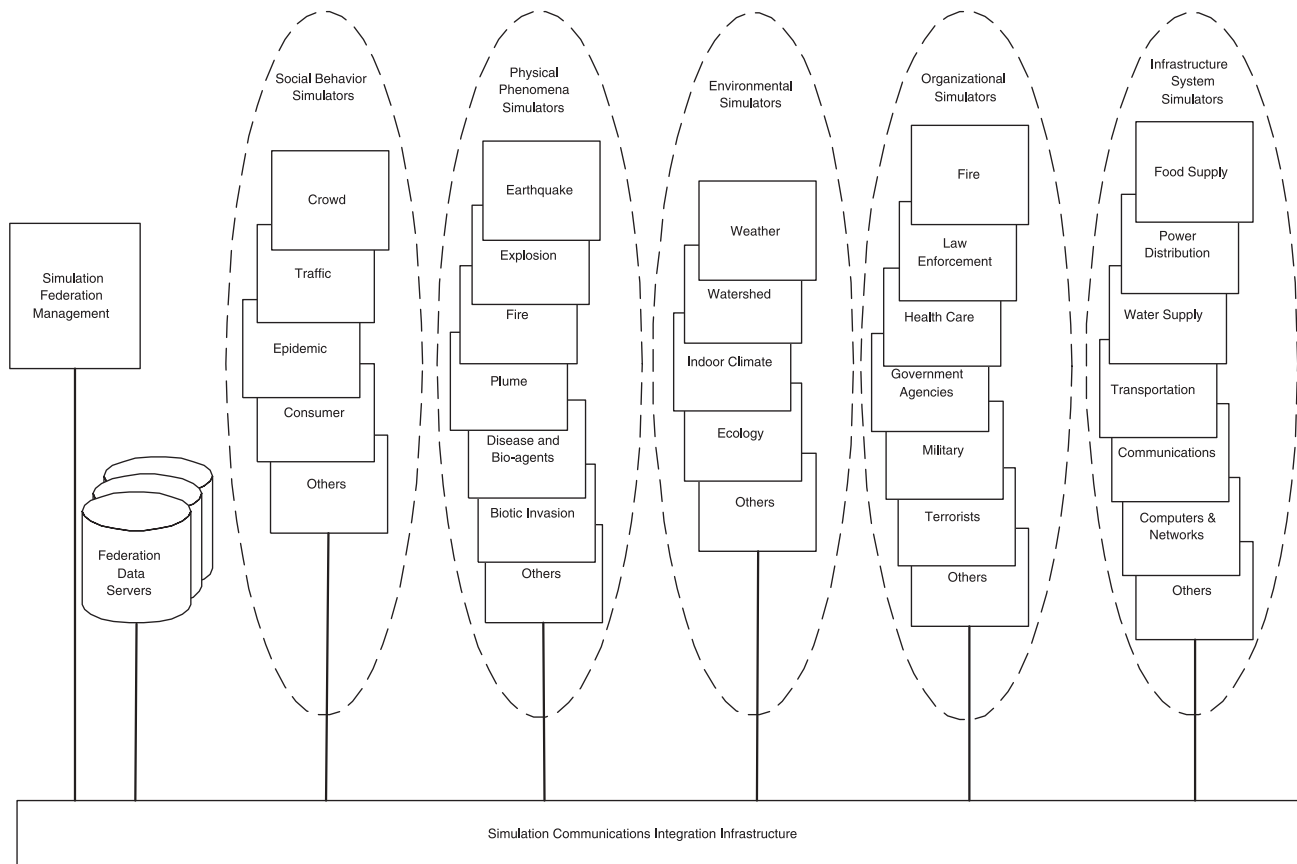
Simulation Federation Management

Federation Data Servers

Social Behavior Simulators

Crowd

Traffic

Epidemic

Consumer

Others

Physical Phenomena Simulators

Earthquake

Explosion

Fire

Plume

Disease and Bio-agents

Biotic Invasion

Others

Environmental Simulators

Weather

Watershed

Indoor Climate

Ecology

Others

Organizational Simulators

Fire

Law Enforcement

Health Care

Government Agencies

Military

Terrorists

Others

Infrastructure System Simulators

Food Supply

Power Distribution

Water Supply

Transportation

Communications

Computers & Networks

Others

Simulation Communications Integration Infrastructure